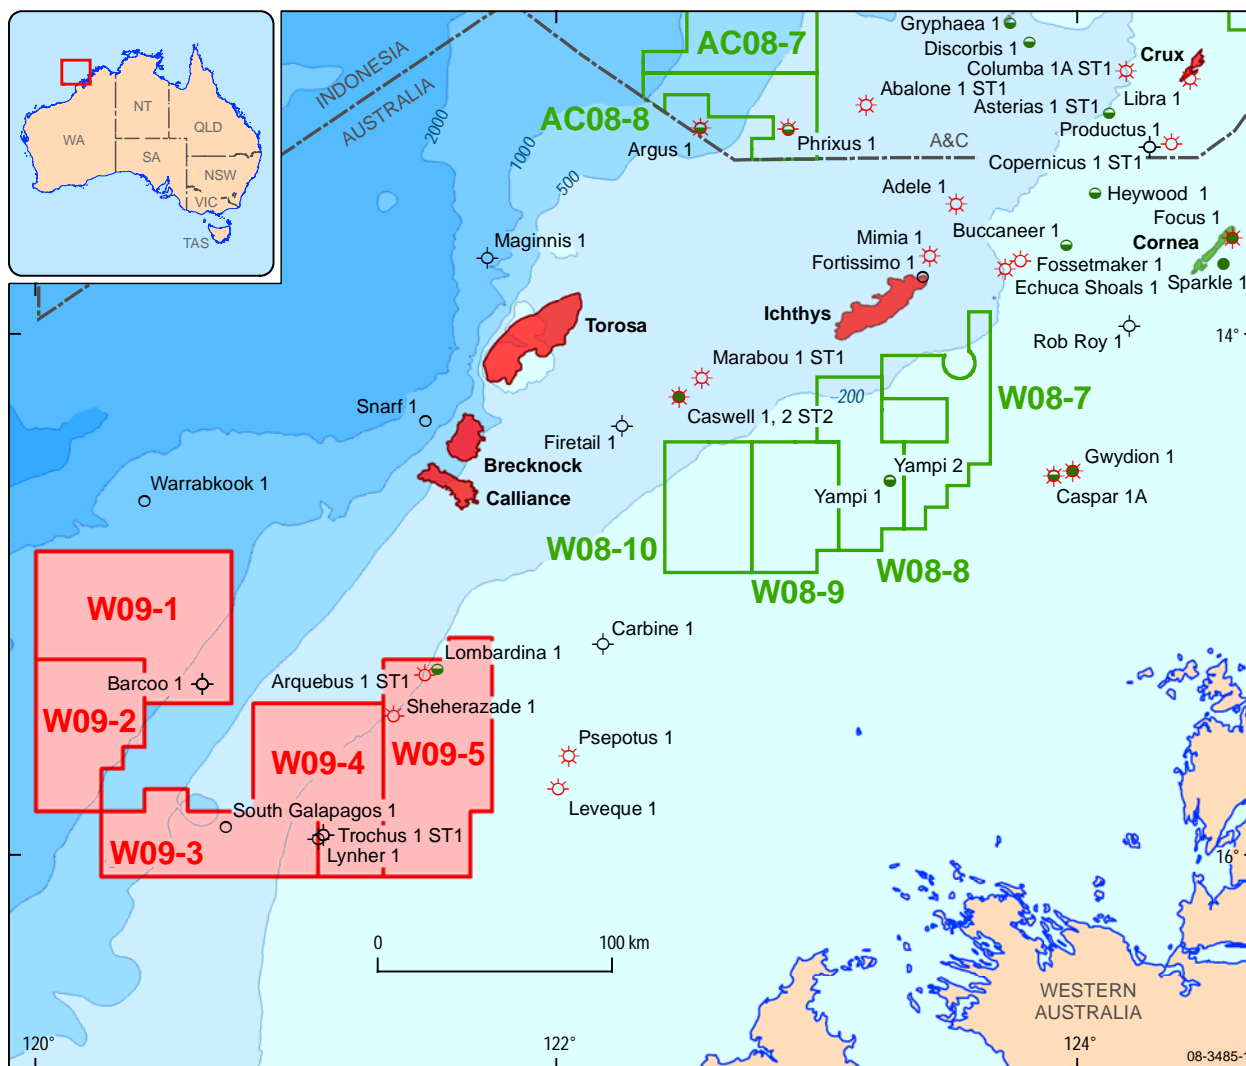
NT
QLD
WA
SA
NSW
VIC
TAS

INDONESIA
AUSTRALIA
2000
1000
500
AC08-7
AC08-8
Gryphaea 1
Discorbis 1
Columba 1A ST1
Crux
Abalone 1 ST1
Asterias 1 ST1
Libra 1
Productus 1
Argus 1
Phrixus 1
A&C
Copernicus 1 ST1
Adele 1
Heywood 1
Focus 1
Buccaneer 1
Cornea
Maginnis 1
Mimia 1
Fortissimo 1
Fossetmaker 1
Echuca Shoals 1
Sparkle 1
Torosa
Ichthys
Rob Roy 1
14°
Marabou 1 ST1
200
Snarf 1
W08-7
Caswell 1, 2 ST2
Firetail 1
Brecknock
Yampi 2
Gwydion 1
Warrabkook 1
Calliance
Yampi 1
Caspar 1A
W08-10
W08-9
W08-8
W09-1
Carbine 1
Lombardina 1
Barcoo 1
Arquebus 1 ST1
W09-2
Sheherazade 1
W09-4
W09-5
Psepotus 1
Leveque 1
South Galapagos 1
W09-3
Trochus 1 ST1
Lynher 1
16°
0
100 km
WESTERN AUSTRALIA
120°
122°
124°
08-3485-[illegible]